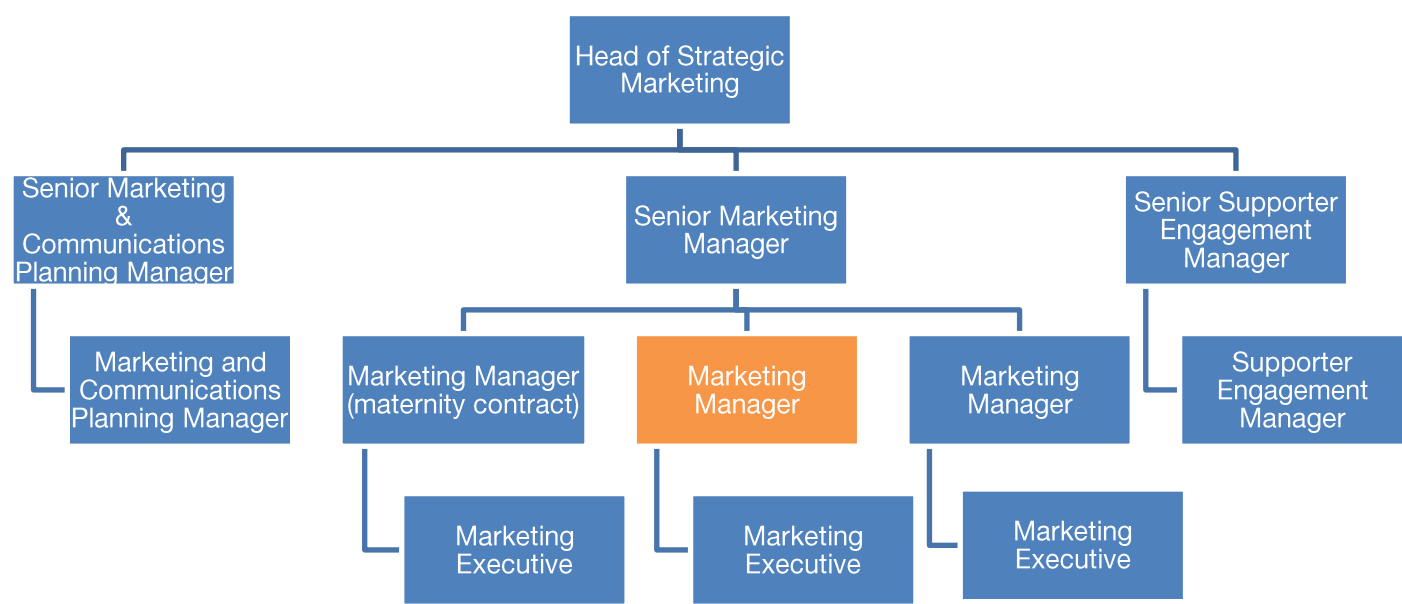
Head of Strategic Marketing

Senior Marketing & Communications Planning Manager

Senior Marketing Manager

Senior Supporter Engagement Manager

Marketing and Communications Planning Manager

Marketing Manager (maternity contract)

Marketing Manager

Marketing Manager

Supporter Engagement Manager

Marketing Executive

Marketing Executive

Marketing Executive